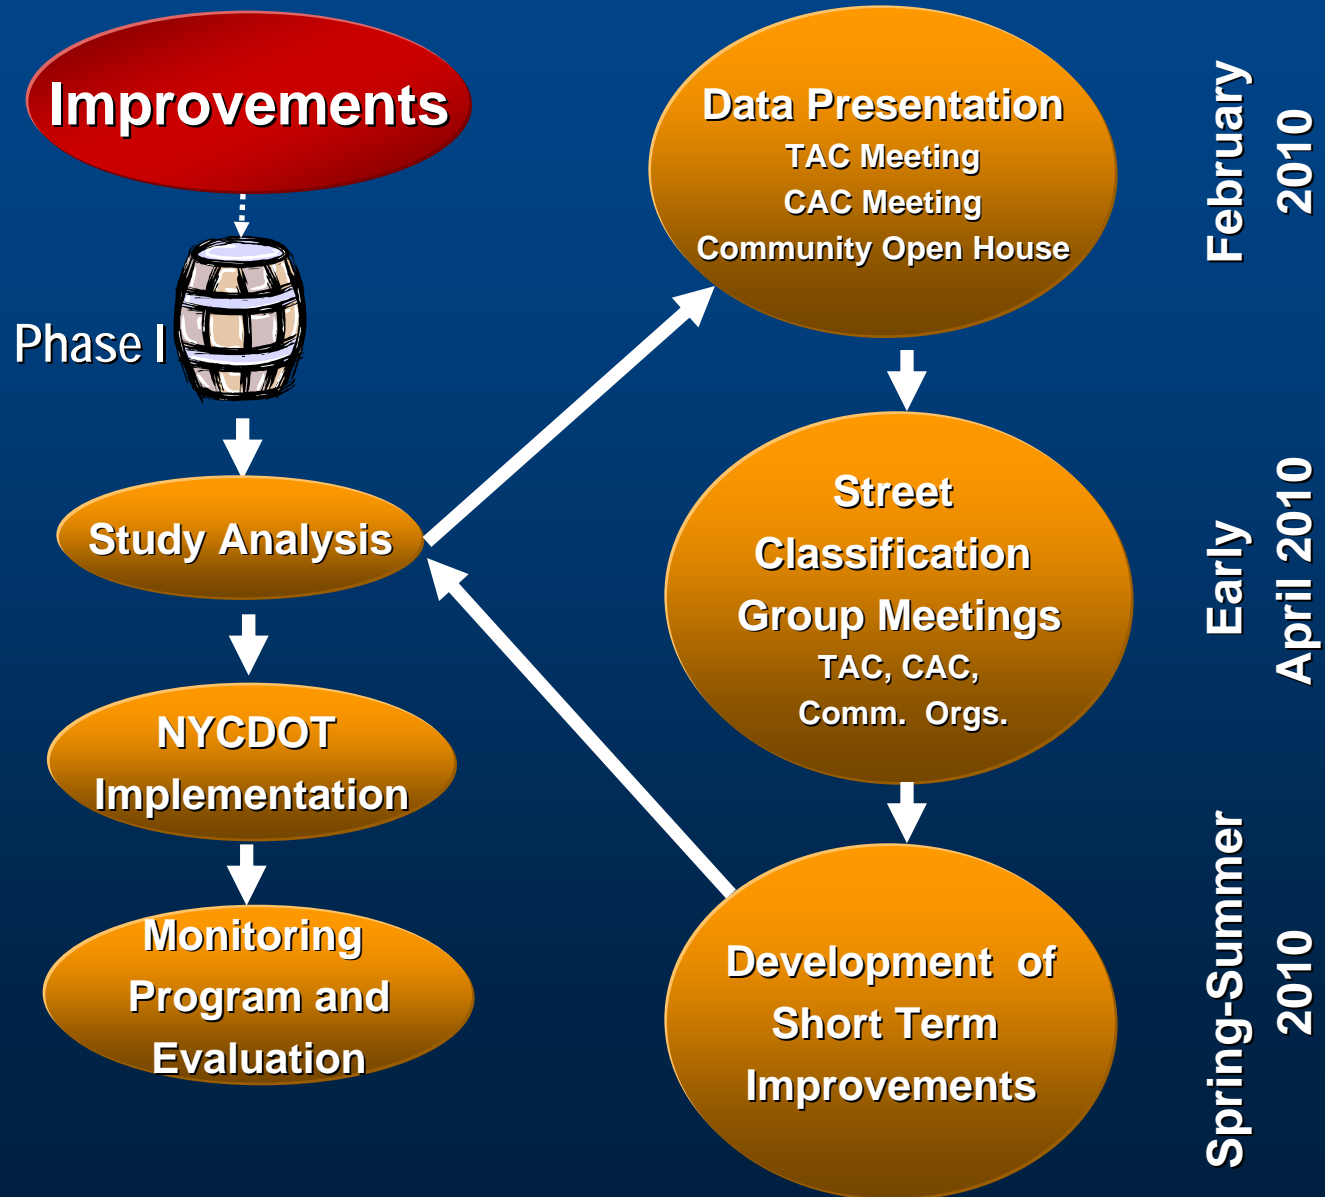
Improvements

Phase I

Study Analysis

NYCDOT Implementation

Monitoring Program and Evaluation

Data Presentation
TAC Meeting
CAC Meeting
Community Open House

February 2010

Street Classification Group Meetings
TAC, CAC, Comm. Orgs.

Early April 2010

Development of Short Term Improvements

Spring-Summer 2010